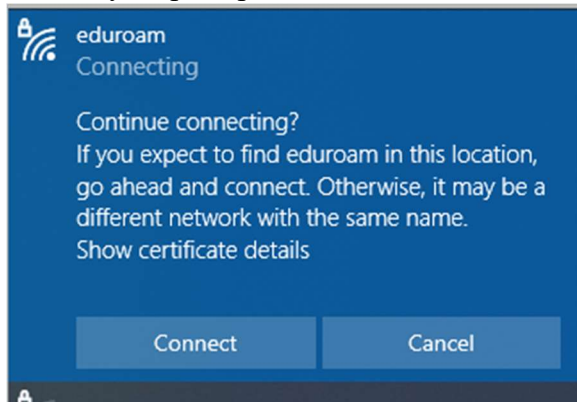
eduroam
Connecting

Continue connecting?
If you expect to find eduroam in this location, go ahead and connect. Otherwise, it may be a different network with the same name.
Show certificate details

Connect
Cancel